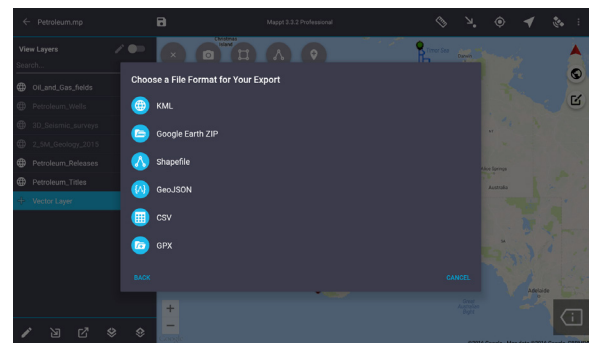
Petroleum.mp

Mappt 3.3.2 Professional

View Layers

Search...

Oil_and_Gas_fields

Petroleum_Wells

3D_Seismic_surveys

2_5M_Geology_2015

Petroleum_Releases

Petroleum_Titles

Vector Layer

Christmas Island

Choose a File Format for Your Export

KML

Google Earth ZIP

Shapefile

GeoJSON

CSV

GPX

BACK

CANCEL

Alice Springs

Australia

Adelaide